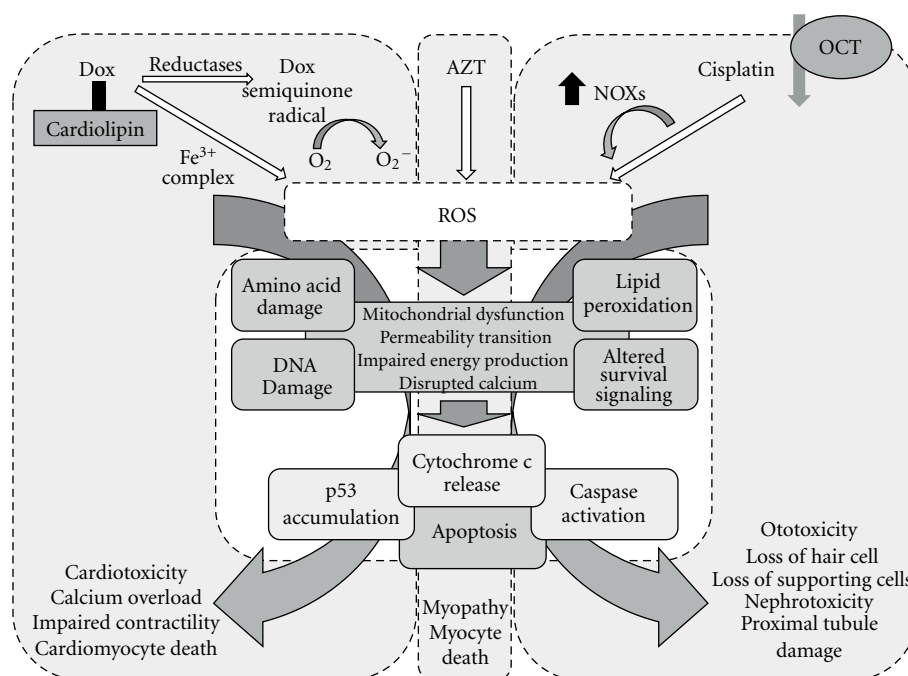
Dox

Reductases

Dox semiquinone radical

Cardiolipin

$Fe^{3+}$ complex

$O_2$

$O_2^-$

AZT

OCT

Cisplatin

NOXs

ROS

Amino acid damage

DNA Damage

Mitochondrial dysfunction
Permeability transition
Impaired energy production
Disrupted calcium

Lipid peroxidation

Altered survival signaling

Cytochrome c release

p53 accumulation

Caspase activation

Apoptosis

Cardiotoxicity
Calcium overload
Impaired contractility
Cardiomyocyte death

Myopathy
Myocyte death

Ototoxicity
Loss of hair cell
Loss of supporting cells
Nephrotoxicity
Proximal tubule damage